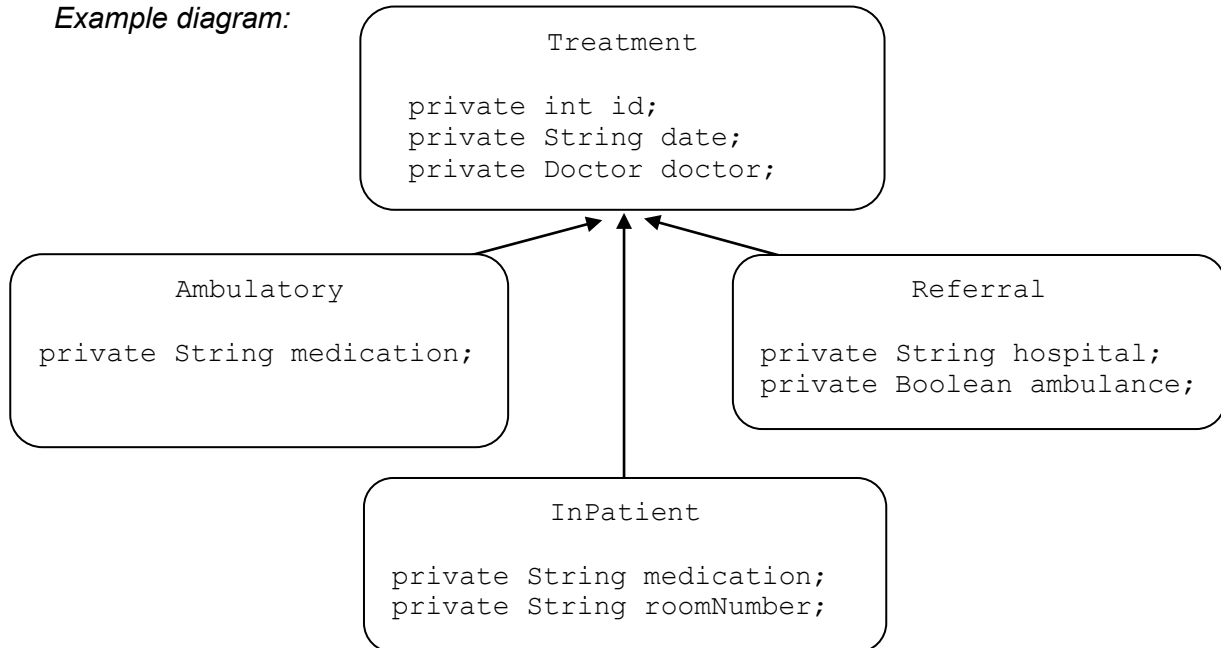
Example diagram:

Treatment

private int id;
private String date;
private Doctor doctor;

Ambulatory

private String medication;

Referral

private String hospital;
private Boolean ambulance;

InPatient

private String medication;
private String roomNumber;